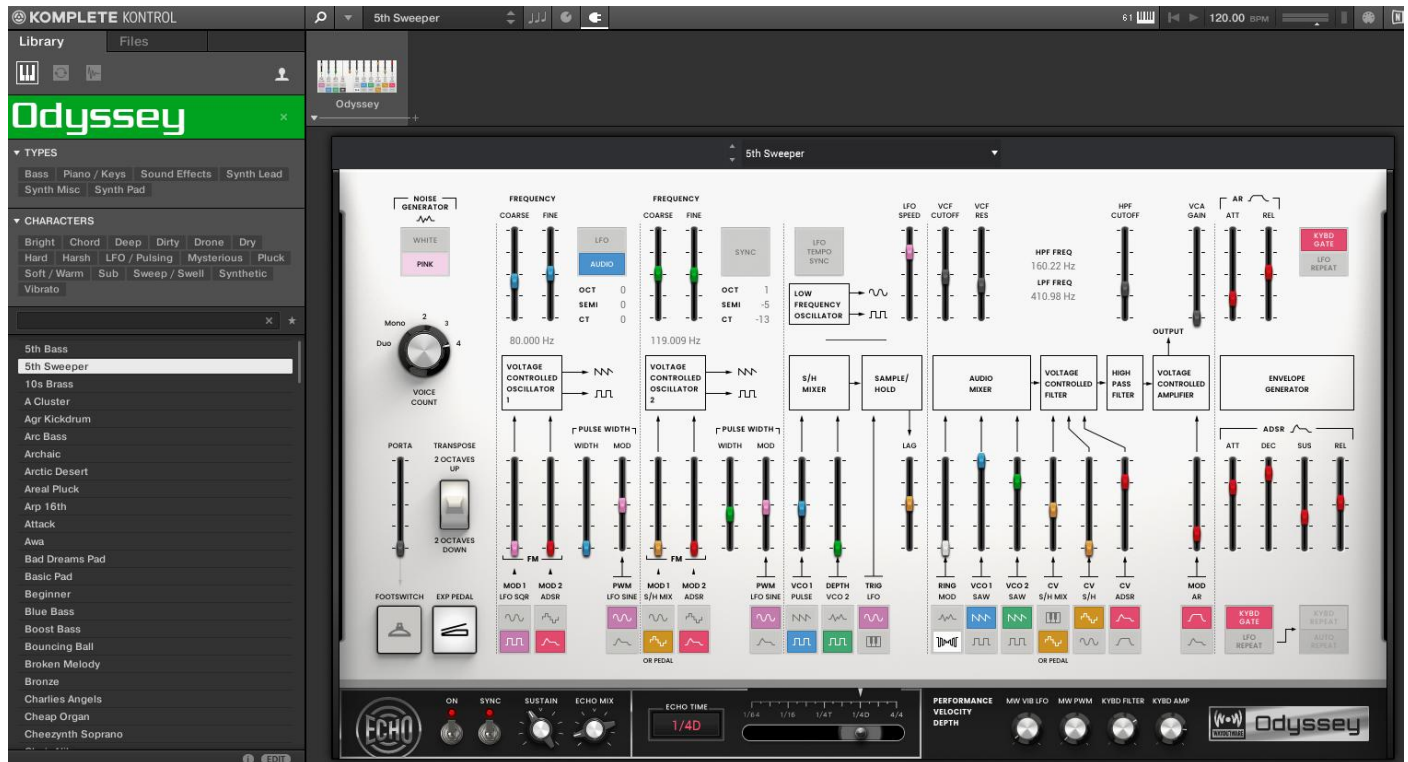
KOMPLETE KONTROL
Library Files
Odyssey
5th Sweeper
61 120.00 BPM
Odyssey

TYPES
Bass Piano / Keys Sound Effects Synth Lead Synth Misc Synth Pad

CHARACTERS
Bright Chord Deep Dirty Drone Dry Hard Harsh LFO / Pulsing Mysterious Pluck Soft / Warm Sub Sweep / Swell Synthetic Vibrato

5th Bass
5th Sweeper
10s Brass
A Cluster
Agr Kickdrum
Arc Bass
Archaic
Arctic Desert
Areal Pluck
Arp 16th
Attack
Awa
Bad Dreams Pad
Basic Pad
Beginner
Blue Bass
Boost Bass
Bouncing Ball
Broken Melody
Bronze
Charlies Angels
Cheap Organ
Cheezynth Soprano

5th Sweeper

NOISE GENERATOR
WHITE
PINK
Mono Duo 2 3 4
VOICE COUNT
FREQUENCY
COARSE FINE
LFO
AUDIO
OCT 0
SEMI 0
CT 0
80.000 Hz
VOLTAGE CONTROLLED OSCILLATOR 1
FREQUENCY
COARSE FINE
SYNC
OCT 1
SEMI -5
CT -13
119.009 Hz
VOLTAGE CONTROLLED OSCILLATOR 2
LFO TEMPO SYNC
LOW FREQUENCY OSCILLATOR
LFO SPEED
VCF CUTOFF
VCF RES
HPF FREQ 160.22 Hz
LPF FREQ 410.98 Hz
HPF CUTOFF
VCA GAIN
AR
ATT REL
KYBD GATE
LFO REPEAT
OUTPUT
S/H MIXER
SAMPLE/ HOLD
AUDIO MIXER
VOLTAGE CONTROLLED FILTER
HIGH PASS FILTER
VOLTAGE CONTROLLED AMPLIFIER
ENVELOPE GENERATOR
PORTA
TRANSPOSE
2 OCTAVES UP
2 OCTAVES DOWN
PULSE WIDTH
WIDTH MOD
PULSE WIDTH
WIDTH MOD
LAG
ADSR
ATT DEC SUS REL
FM
FM
MOD 1 LFO SQR
MOD 2 ADSR
PWM LFO SINE
MOD 1 S/H MIX
MOD 2 ADSR
PWM LFO SINE
VCO 1 PULSE
DEPTH VCO 2
TRIG LFO
RING MOD
VCO 1 SAW
VCO 2 SAW
CV S/H MIX
CV S/H
CV ADSR
MOD AR
FOOTSWITCH
EXP PEDAL
OR PEDAL
OR PEDAL
KYBD GATE
LFO REPEAT
KYBD REPEAT
AUTO REPEAT
ECHO
ON SYNC SUSTAIN ECHO MIX
ECHO TIME
1/4D
1/64 1/16 1/4T 1/4D 4/4
PERFORMANCE VELOCITY DEPTH
MW VIB LFO MW PWM KYBD FILTER KYBD AMP
Odyssey